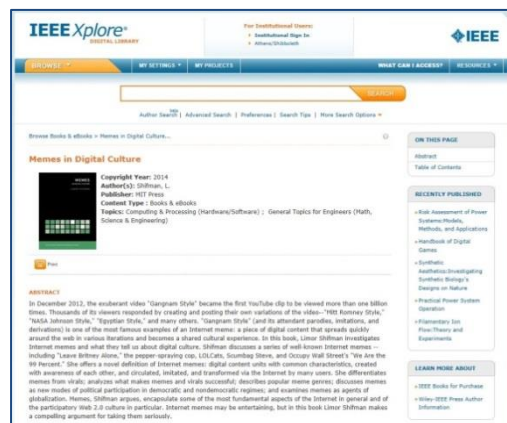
IEEE Xplore®
DIGITAL LIBRARY

For Institutional Users:
• Institutional Sign In
• Athens/Shibboleth

IEEE

BROWSE ▾ MY SETTINGS ▾ MY PROJECTS WHAT CAN I ACCESS? RESOURCES ▾

SEARCH

Author Search | Advanced Search | Preferences | Search Tips | More Search Options ▾

Browse Books & eBooks > Memes in Digital Culture...

Memes in Digital Culture

MEMES

Copyright Year: 2014
Author(s): Shifman, L.
Publisher: MIT Press
Content Type : Books & eBooks
Topics: Computing & Processing (Hardware/Software) ; General Topics for Engineers (Math, Science & Engineering)

Print

ABSTRACT
In December 2012, the exuberant video "Gangnam Style" became the first YouTube clip to be viewed more than one billion times. Thousands of its viewers responded by creating and posting their own variations of the video--"Mitt Romney Style," "NASA Johnson Style," "Egyptian Style," and many others. "Gangnam Style" (and its attendant parodies, imitations, and derivations) is one of the most famous examples of an Internet meme: a piece of digital content that spreads quickly around the web in various iterations and becomes a shared cultural experience. In this book, Limor Shifman investigates Internet memes and what they tell us about digital culture. Shifman discusses a series of well-known Internet memes -- including "Leave Britney Alone," the pepper-spraying cop, LOLCats, Scumbag Steve, and Occupy Wall Street's "We Are the 99 Percent." She offers a novel definition of Internet memes: digital content units with common characteristics, created with awareness of each other, and circulated, imitated, and transformed via the Internet by many users. She differentiates memes from virals; analyzes what makes memes and virals successful; describes popular meme genres; discusses memes as new modes of political participation in democratic and nondemocratic regimes; and examines memes as agents of globalization. Memes, Shifman argues, encapsulate some of the most fundamental aspects of the Internet in general and of the participatory Web 2.0 culture in particular. Internet memes may be entertaining, but in this book Limor Shifman makes a compelling argument for taking them seriously.

ON THIS PAGE
Abstract
Table of Contents

RECENTLY PUBLISHED
» Risk Assessment of Power Systems:Models, Methods, and Applications
» Handbook of Digital Games
» Synthetic Aesthetics:Investigating Synthetic Biology's Designs on Nature
» Practical Power System Operation
» Filamentary Ion Flow:Theory and Experiments

LEARN MORE ABOUT
» IEEE Books for Purchase
» Wiley-IEEE Press Author Information